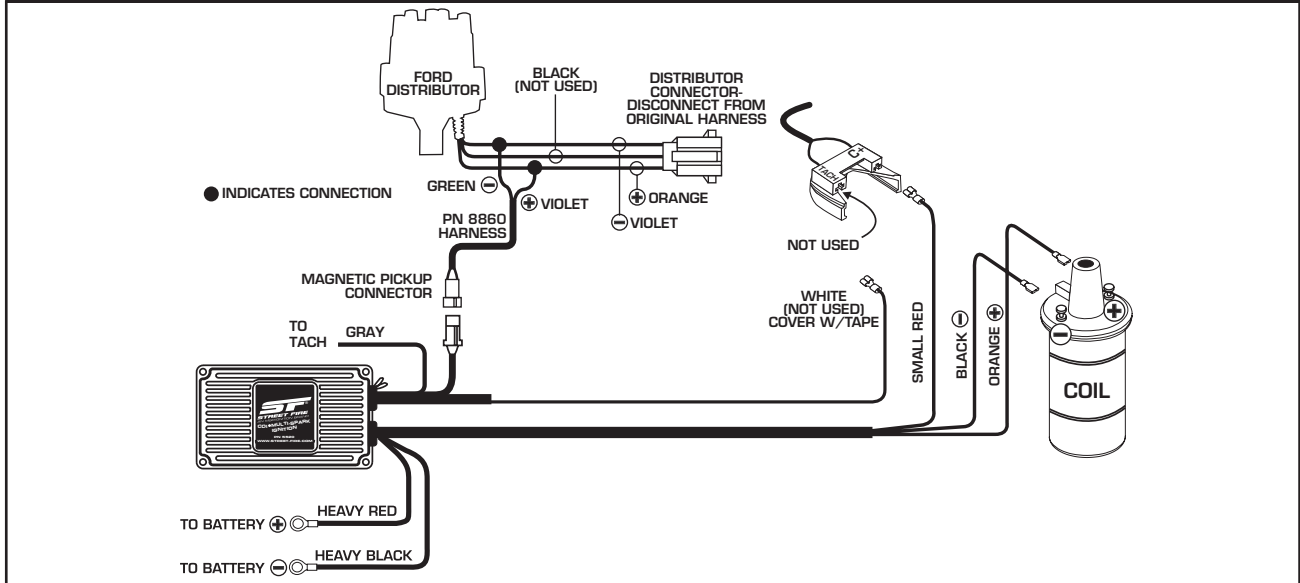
FORD DISTRIBUTOR

BLACK (NOT USED)

DISTRIBUTOR CONNECTOR-DISCONNECT FROM ORIGINAL HARNESS

INDICATES CONNECTION

GREEN ⊖

⊕ VIOLET

⊕ ORANGE

⊖ VIOLET

PN 8860 HARNESS

C+

TACH

NOT USED

MAGNETIC PICKUP CONNECTOR

WHITE (NOT USED) COVER W/TAPE

TO TACH

GRAY

SMALL RED

BLACK ⊖

ORANGE ⊕

COIL

ST STREET FIRE

CD MULTI-SPARK IGNITION

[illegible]

TO BATTERY ⊕

HEAVY RED

TO BATTERY ⊖

HEAVY BLACK